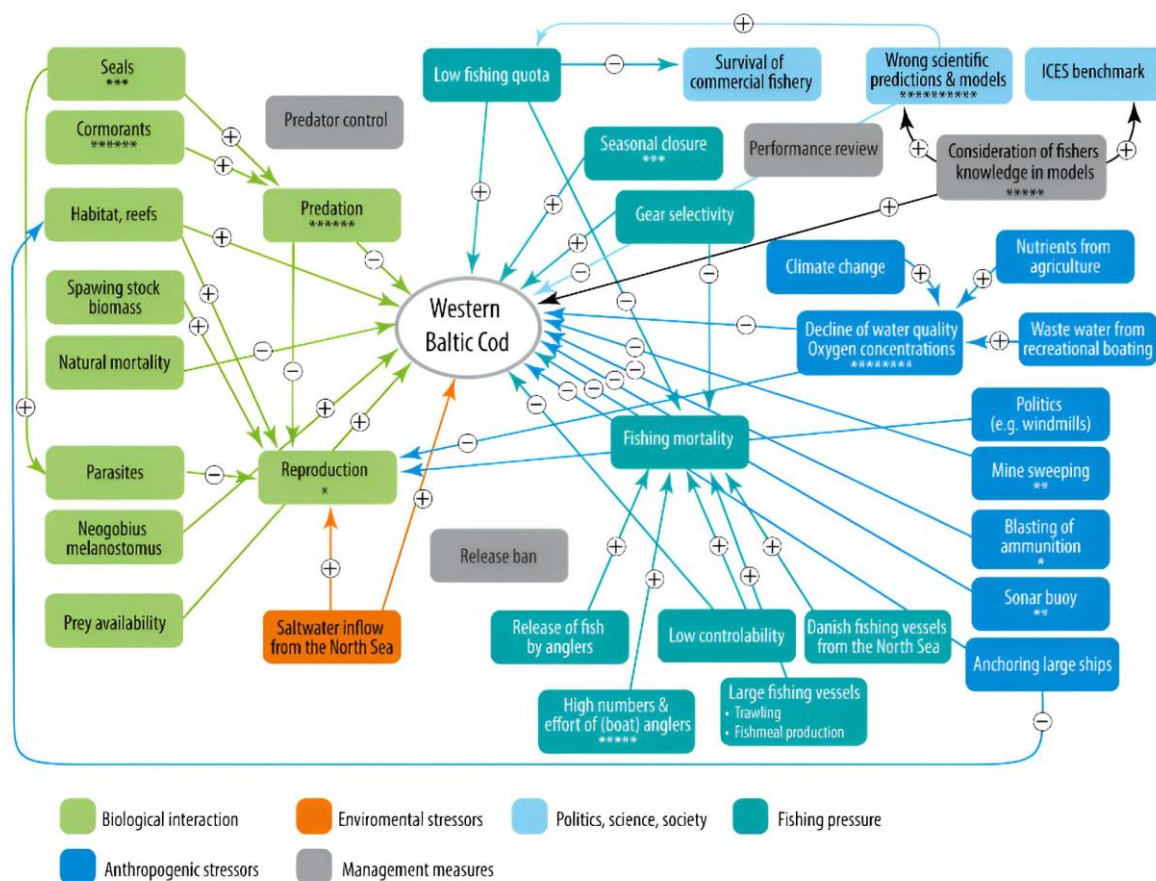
Seals
***

Cormorants
******

Predator control

Habitat, reefs

Predation
******

Spawing stock biomass

Natural mortality

Parasites

Reproduction
*

Neogobius melanostomus

Prey availability

Saltwater inflow from the North Sea

Release ban

Western Baltic Cod

Low fishing quota

Survival of commercial fishery

Wrong scientific predictions & models
**********

ICES benchmark

Seasonal closure
***

Performance review

Consideration of fishers knowledge in models
*****

Gear selectivity

Climate change

Nutrients from agriculture

Decline of water quality Oxygen concentrations
********

Waste water from recreational boating

Politics (e.g. windmills)

Mine sweeping
**

Blasting of ammunition
*

Sonar buoy
**

Anchoring large ships

Fishing mortality

Release of fish by anglers

High numbers & effort of (boat) anglers
*****

Low controlability

Large fishing vessels
• Trawling
• Fishmeal production

Danish fishing vessels from the North Sea

Biological interaction
Enviromental stressors
Politics, science, society
Fishing pressure
Anthropogenic stressors
Management measures